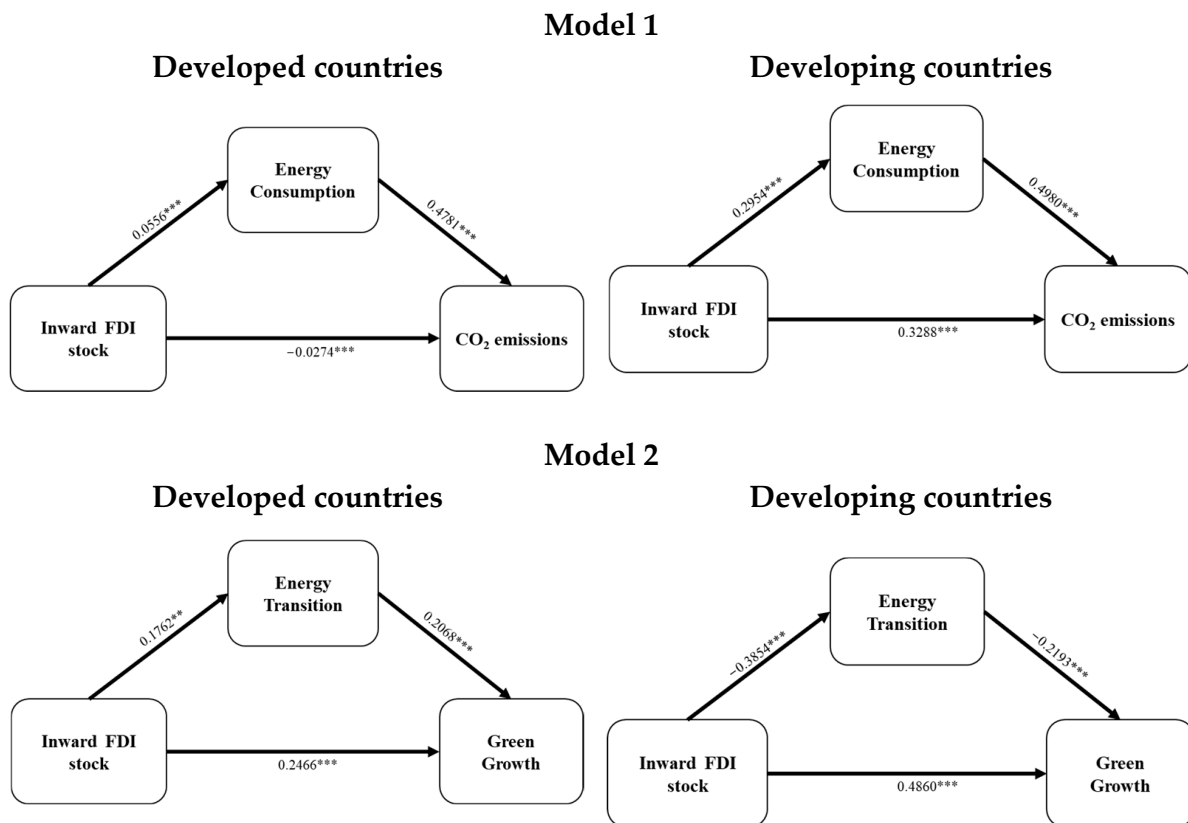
Model 1

Developed countries

Energy Consumption

0.0556***

0.4781***

Inward FDI stock

−0.0274***

$CO_2$ emissions

Developing countries

Energy Consumption

0.2954***

0.4980***

Inward FDI stock

0.3288***

$CO_2$ emissions

Model 2

Developed countries

Energy Transition

0.1762**

0.2068***

Inward FDI stock

0.2466***

Green Growth

Developing countries

Energy Transition

−0.3854***

−0.2193***

Inward FDI stock

0.4860***

Green Growth